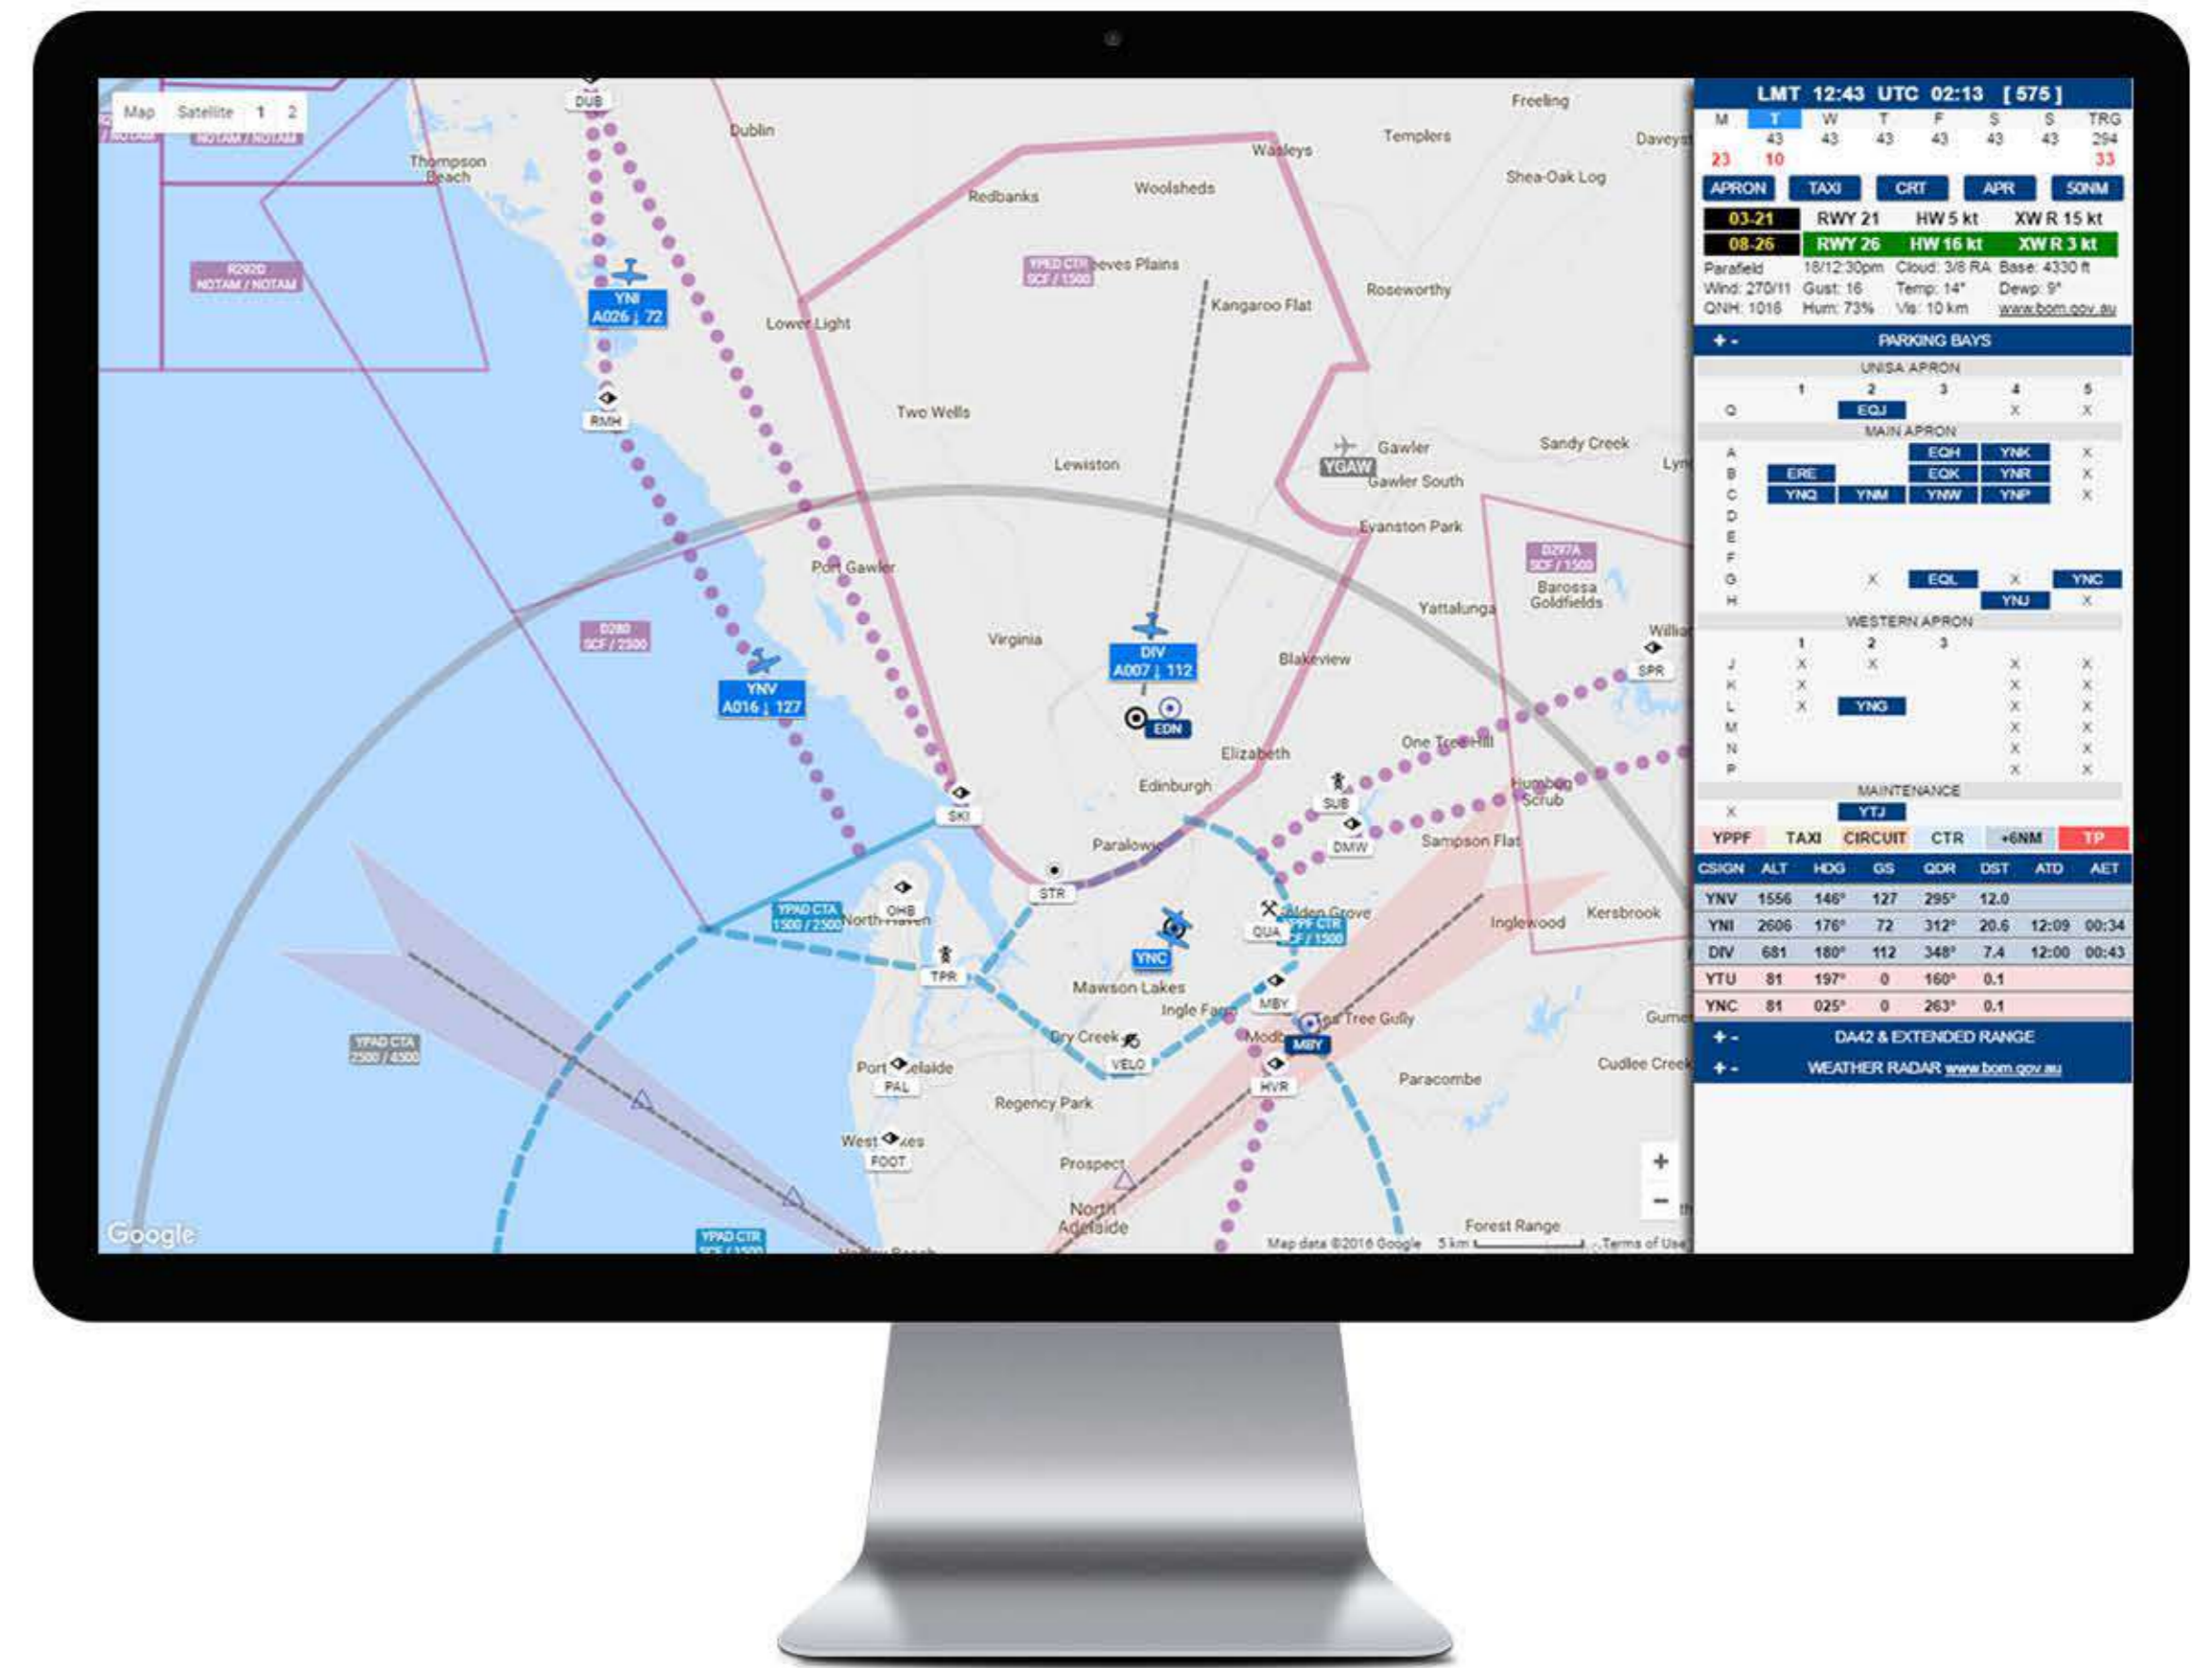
Map Satellite 1 2

DUB
Dublin
Thompson Beach
Redbanks
Woolsheds
Wasleys
Templers
Freeling
Daveys
Shea-Oak Log
R292D NOTAM / NOTAM
YPED CTR SCF / 1500
Reeves Plains
Kangaroo Flat
Roseworthy
YNI A026 ↓ 72
Lower Light
RMH
Two Wells
Lewiston
Gawler
YGAW
Gawler South
Sandy Creek
Evanston Park
Port Gawler
D297A SCF / 1500
Barossa Goldfields
Yattalunga
D280 SCF / 2500
Virginia
DIV A007 ↓ 112
Blakeview
SPR
YNV A016 ↓ 127
EDN
Elizabeth
One Tree Hill
Edinburgh
SKI
SUB
Humbug Scrub
DMW
Paralowie
Sampson Flat
STR
OHB
YPAD CTA 1500 / 2500
North Haven
Golden Grove
QUA
YPPF CTR SCF / 1500
Inglewood
Kersbrook
YNC
TPR
Mawson Lakes
Ingle Farm
MBY
Tea Tree Gully
YPAD CTA 2500 / 4500
Dry Creek
VELO
Modbury
MBY
Port Adelaide
PAL
HVR
Paracombe
Cudlee Creek
Regency Park
West Lakes
FOOT
Prospect
North Adelaide
Forest Range
YPAD CTR SCF / 1500
Google
Map data ©2016 Google 5 km Terms of Use
+
−

LMT 12:43 UTC 02:13 [ 575 ]

| M | T | W | T | F | S | S | TRG |
|---|---|---|---|---|---|---|---|
| | 43 | 43 | 43 | 43 | 43 | 43 | 294 |
| 23 | 10 | | | | | | 33 |

APRON TAXI CRT APR 50NM

| 03-21 | RWY 21 | HW 5 kt | XW R 15 kt |
|---|---|---|---|
| 08-26 | RWY 26 | HW 16 kt | XW R 3 kt |

Parafield 18/12:30pm Cloud: 3/8 RA Base: 4330 ft
Wind: 270/11 Gust: 16 Temp: 14° Dewp: 9°
QNH: 1016 Hum: 73% Vis: 10 km www.bom.gov.au

+ - PARKING BAYS

UNISA APRON
| | 1 | 2 | 3 | 4 | 5 |
|---|---|---|---|---|---|
| Q | | EQJ | | X | X |

MAIN APRON
| | | | | | |
|---|---|---|---|---|---|
| A | | | EQH | YNK | X |
| B | ERE | | EQK | YNR | X |
| C | YNQ | YNM | YNW | YNP | X |
| D | | | | | |
| E | | | | | |
| F | | | | | |
| G | | X | EQL | X | YNC |
| H | | | | YNJ | X |

WESTERN APRON
| | 1 | 2 | 3 | | |
|---|---|---|---|---|---|
| J | X | X | | X | X |
| K | X | | | X | X |
| L | X | YNG | | X | X |
| M | | | | X | X |
| N | | | | X | X |
| P | | | | X | X |

MAINTENANCE
X YTJ

YPPF TAXI CIRCUIT CTR +6NM TP

| CSIGN | ALT | HDG | GS | QDR | DST | ATD | AET |
|---|---|---|---|---|---|---|---|
| YNV | 1556 | 146° | 127 | 295° | 12.0 | | |
| YNI | 2606 | 176° | 72 | 312° | 20.6 | 12:09 | 00:34 |
| DIV | 681 | 180° | 112 | 348° | 7.4 | 12:00 | 00:43 |
| YTU | 81 | 197° | 0 | 160° | 0.1 | | |
| YNC | 81 | 025° | 0 | 263° | 0.1 | | |

+ - DA42 & EXTENDED RANGE
+ - WEATHER RADAR www.bom.gov.au